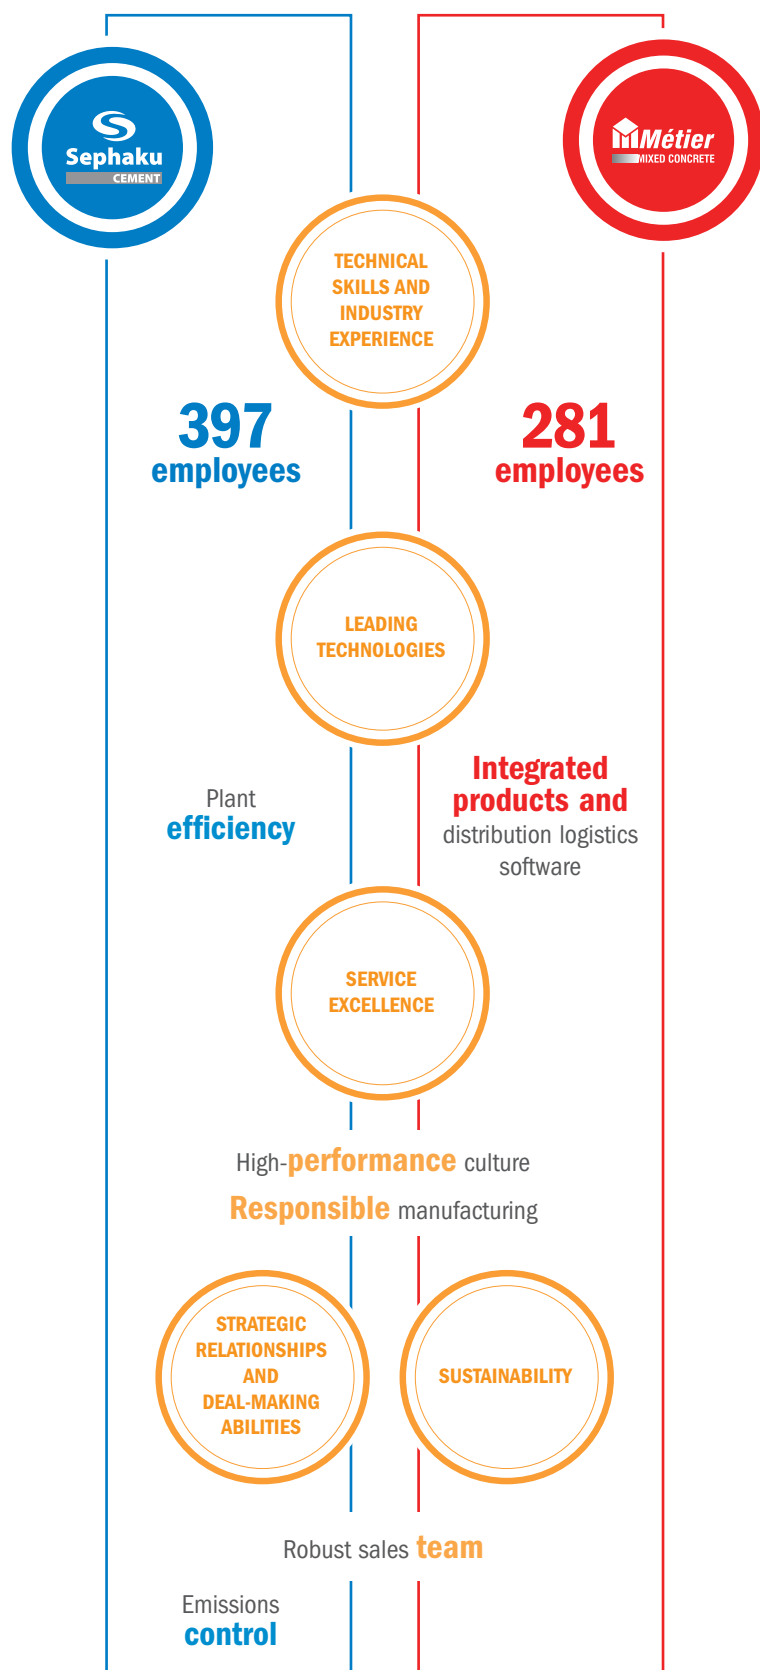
Sephaku CEMENT

Métier MIXED CONCRETE

TECHNICAL SKILLS AND INDUSTRY EXPERIENCE

397 employees

281 employees

LEADING TECHNOLOGIES

Plant efficiency

Integrated products and distribution logistics software

SERVICE EXCELLENCE

High-performance culture

Responsible manufacturing

STRATEGIC RELATIONSHIPS AND DEAL-MAKING ABILITIES

SUSTAINABILITY

Robust sales team

Emissions control